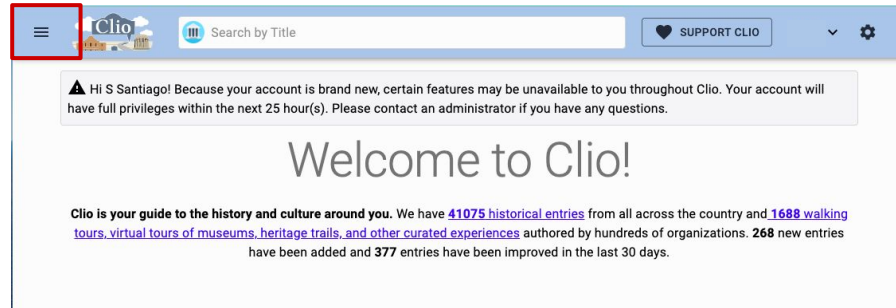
Clio

Search by Title

SUPPORT CLIO

Hi S Santiago! Because your account is brand new, certain features may be unavailable to you throughout Clio. Your account will have full privileges within the next 25 hour(s). Please contact an administrator if you have any questions.

Welcome to Clio!

Clio is your guide to the history and culture around you. We have 41075 historical entries from all across the country and 1688 walking tours, virtual tours of museums, heritage trails, and other curated experiences authored by hundreds of organizations. 268 new entries have been added and 377 entries have been improved in the last 30 days.